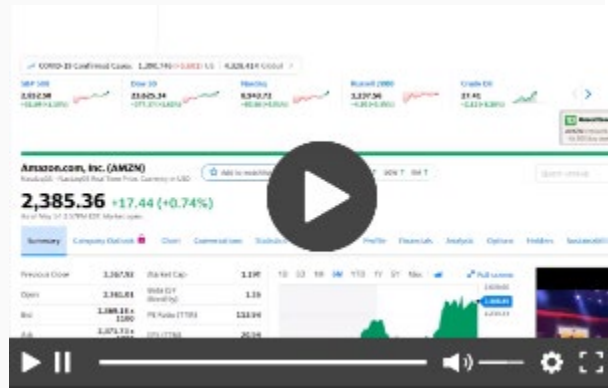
COVID-19 Confirmed Cases: 1,390,746 (+3,663) U.S. | 4,428,414 Global

S&P 500
2,852.50
+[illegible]

Dow 30
23,625.34
+377.37 (+1.62%)

Nasdaq
8,943.72
+80.84 (+0.91%)

Russell 2000
1,237.36
+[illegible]

Crude Oil
27.41
+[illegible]

Amazon.com, Inc. (AMZN)
NasdaqGS - NasdaqGS Real Time Price. Currency in USD

Add to watchlist

2,385.36 +17.44 (+0.74%)
As of May 14 2:37PM EDT. Market open.

Summary Company Outlook Chart Conversations Statistics Profile Financials Analysis Options Holders Sustainability

| Previous Close | 2,367.92 | Market Cap | 1.19T |
|---|---|---|---|
| Open | 2,361.01 | Beta (5Y Monthly) | 1.35 |
| Bid | 2,385.15 x 1100 | PE Ratio (TTM) | 113.94 |
| Ask | 2,373.73 x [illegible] | EPS (TTM) | 20.94 |

1D 5D 1M 6M YTD 1Y 5Y Max

Full screen

Quote Lookup